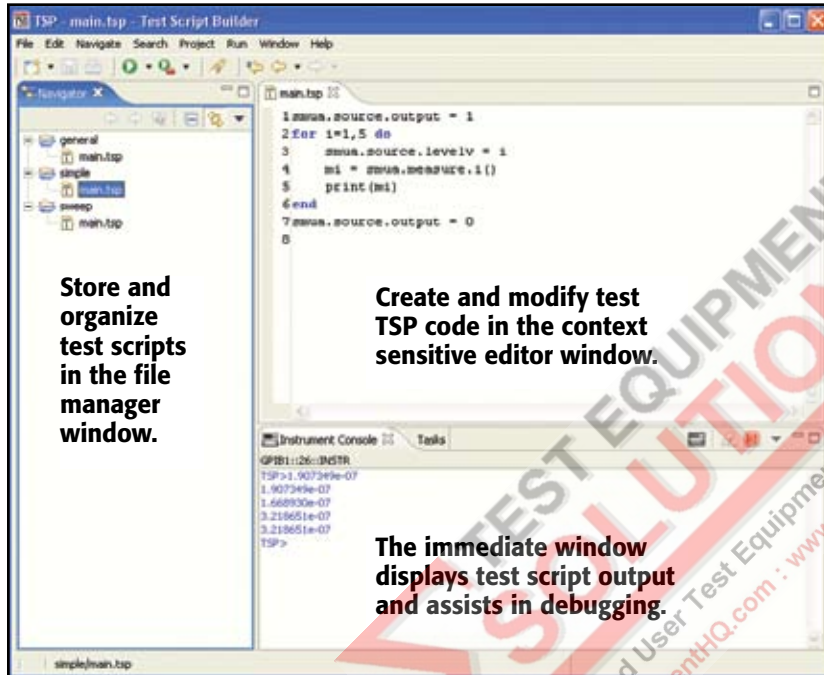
TSP - main.tsp - Test Script Builder

File Edit Navigate Search Project Run Window Help

Navigator

general
main.tsp
simple
main.tsp
sweep
main.tsp

Store and organize test scripts in the file manager window.

main.tsp

1 smua.source.output = 1
2 for i=1,5 do
3 smua.source.levelv = i
4 mi = smua.measure.i()
5 print(mi)
6 end
7 smua.source.output = 0
8

Create and modify test TSP code in the context sensitive editor window.

Instrument Console Tasks

GPIB1::26::INSTR
TSP>1.907349e-07
1.907349e-07
1.668930e-07
3.218651e-07
3.218651e-07
TSP>

The immediate window displays test script output and assists in debugging.

simple/main.tsp

TEST EQUIPMENT SOLUTIONS
Used Test Equipment
www.TestEquipmentHQ.com